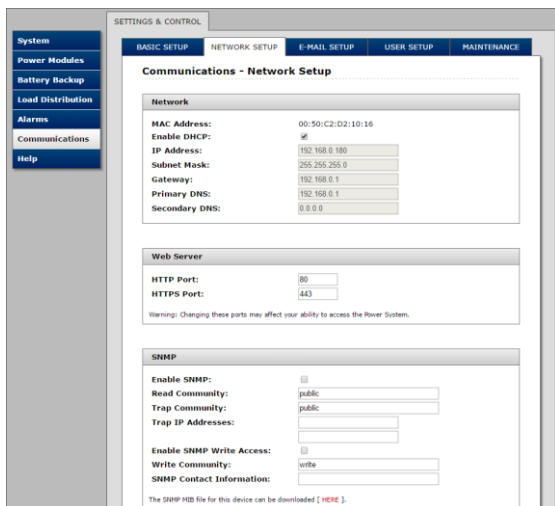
SETTINGS & CONTROL

System
Power Modules
Battery Backup
Load Distribution
Alarms
Communications
Help

BASIC SETUP
NETWORK SETUP
E-MAIL SETUP
USER SETUP
MAINTENANCE

Communications - Network Setup

Network

MAC Address: 00:50:C2:D2:10:16
Enable DHCP:
IP Address: 192.168.0.180
Subnet Mask: 255.255.255.0
Gateway: 192.168.0.1
Primary DNS: 192.168.0.1
Secondary DNS: 0.0.0.0

Web Server

HTTP Port: 80
HTTPS Port: 443

Warning: Changing these ports may affect your ability to access the Power System.

SNMP

Enable SNMP:
Read Community: public
Trap Community: public
Trap IP Addresses:

Enable SNMP Write Access:
Write Community: write
SNMP Contact Information:

The SNMP MIB file for this device can be downloaded [ HERE ].